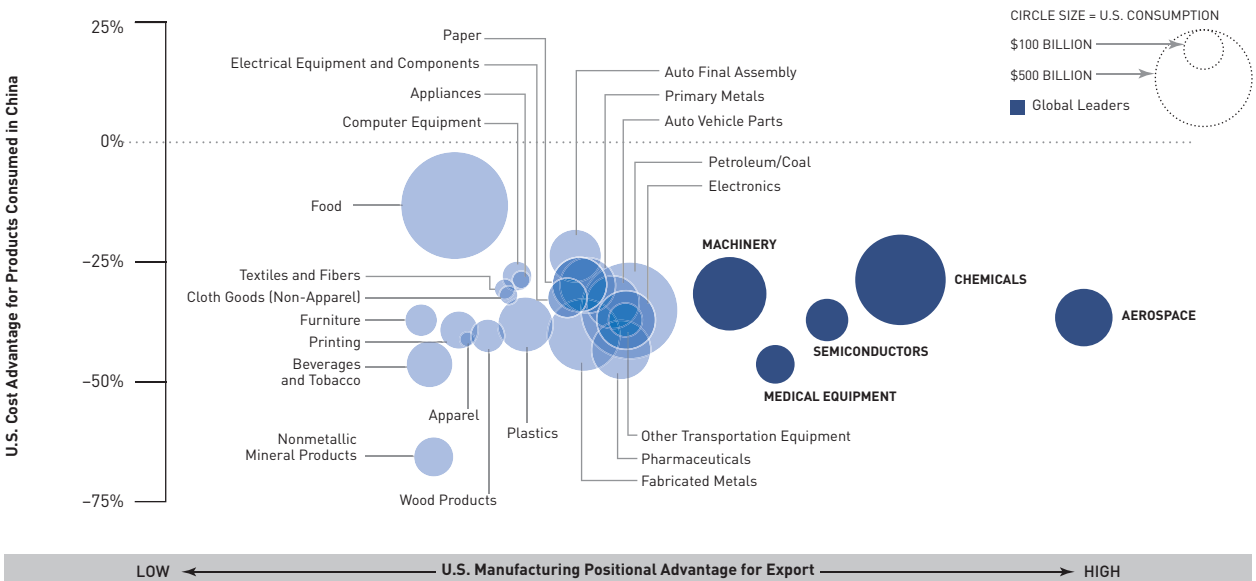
CIRCLE SIZE = U.S. CONSUMPTION

$100 BILLION

$500 BILLION

Global Leaders

U.S. Cost Advantage for Products Consumed in China

25%

0%

−25%

−50%

−75%

Paper

Electrical Equipment and Components

Appliances

Computer Equipment

Auto Final Assembly

Primary Metals

Auto Vehicle Parts

Petroleum/Coal

Electronics

Food

Textiles and Fibers

Cloth Goods (Non-Apparel)

Furniture

Printing

Beverages and Tobacco

Apparel

Plastics

Nonmetallic Mineral Products

Wood Products

MACHINERY

CHEMICALS

AEROSPACE

SEMICONDUCTORS

MEDICAL EQUIPMENT

Other Transportation Equipment

Pharmaceuticals

Fabricated Metals

LOW

U.S. Manufacturing Positional Advantage for Export

HIGH